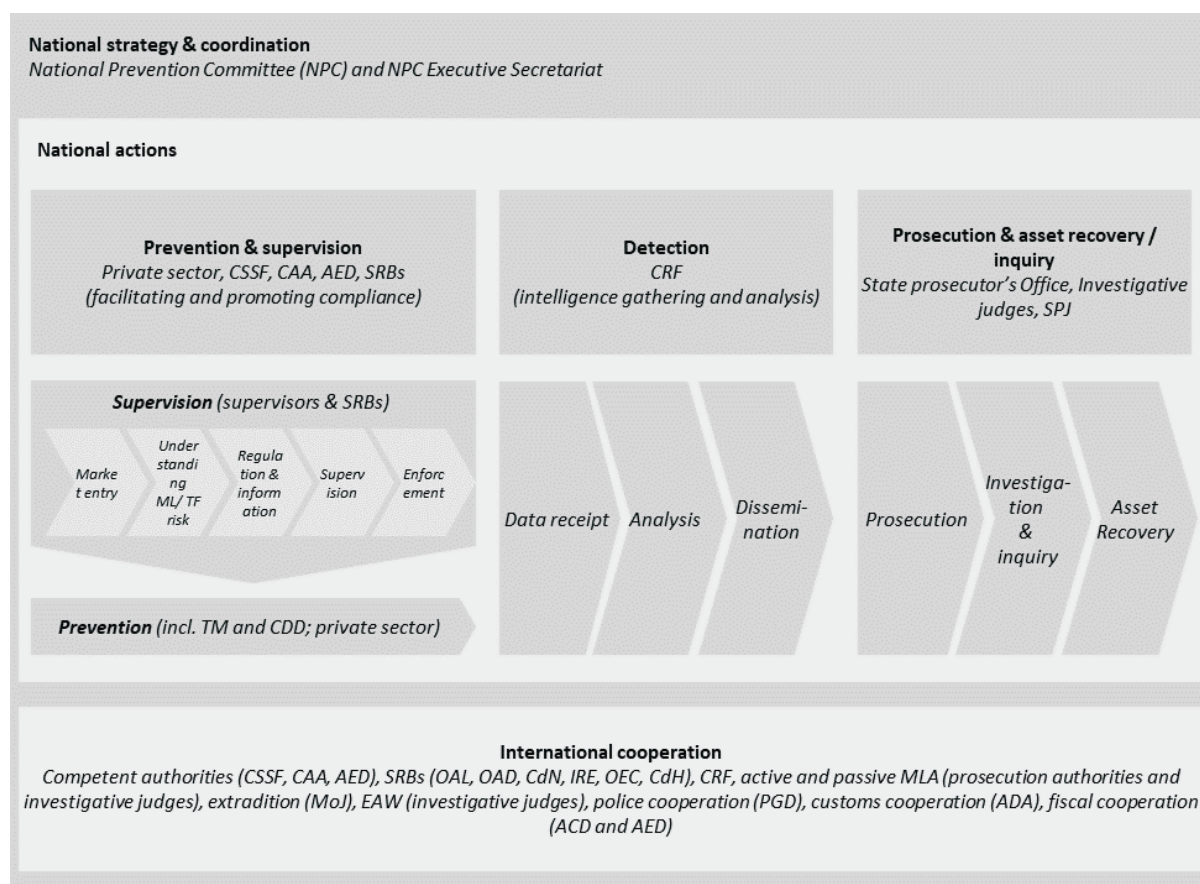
National strategy & coordination
National Prevention Committee (NPC) and NPC Executive Secretariat

National actions

Prevention & supervision
Private sector, CSSF, CAA, AED, SRBs (facilitating and promoting compliance)

Detection
CRF
(intelligence gathering and analysis)

Prosecution & asset recovery / inquiry
State prosecutor's Office, Investigative judges, SPJ

Supervision (supervisors & SRBs)

Market entry

Understanding ML/ TF risk

Regulation & information

Supervision

Enforcement

Data receipt

Analysis

Dissemination

Prosecution

Investigation & inquiry

Asset Recovery

Prevention (incl. TM and CDD; private sector)

International cooperation
Competent authorities (CSSF, CAA, AED), SRBs (OAL, OAD, CdN, IRE, OEC, CdH), CRF, active and passive MLA (prosecution authorities and investigative judges), extradition (MoJ), EAW (investigative judges), police cooperation (PGD), customs cooperation (ADA), fiscal cooperation (ACD and AED)